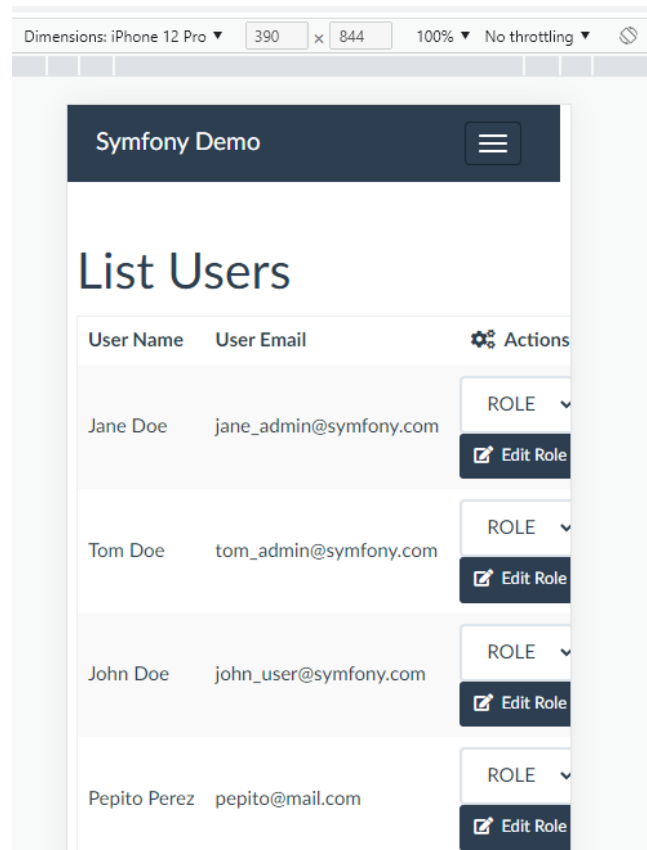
Dimensions: iPhone 12 Pro ▼ 390 × 844 100% ▼ No throttling ▼

Symfony Demo

List Users

| User Name | User Email | Actions |
|---|---|---|
| Jane Doe | jane_admin@symfony.com | ROLE Edit Role |
| Tom Doe | tom_admin@symfony.com | ROLE Edit Role |
| John Doe | john_user@symfony.com | ROLE Edit Role |
| Pepito Perez | pepito@mail.com | ROLE Edit Role |